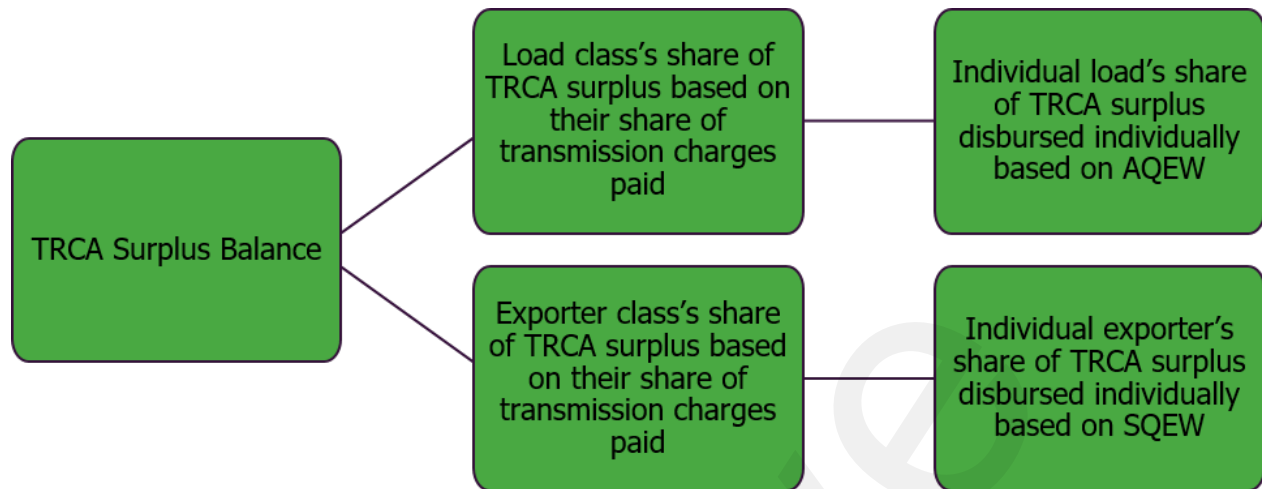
TRCA Surplus Balance

Load class's share of TRCA surplus based on their share of transmission charges paid

Individual load's share of TRCA surplus disbursed individually based on AQEW

Exporter class's share of TRCA surplus based on their share of transmission charges paid

Individual exporter's share of TRCA surplus disbursed individually based on SQEW